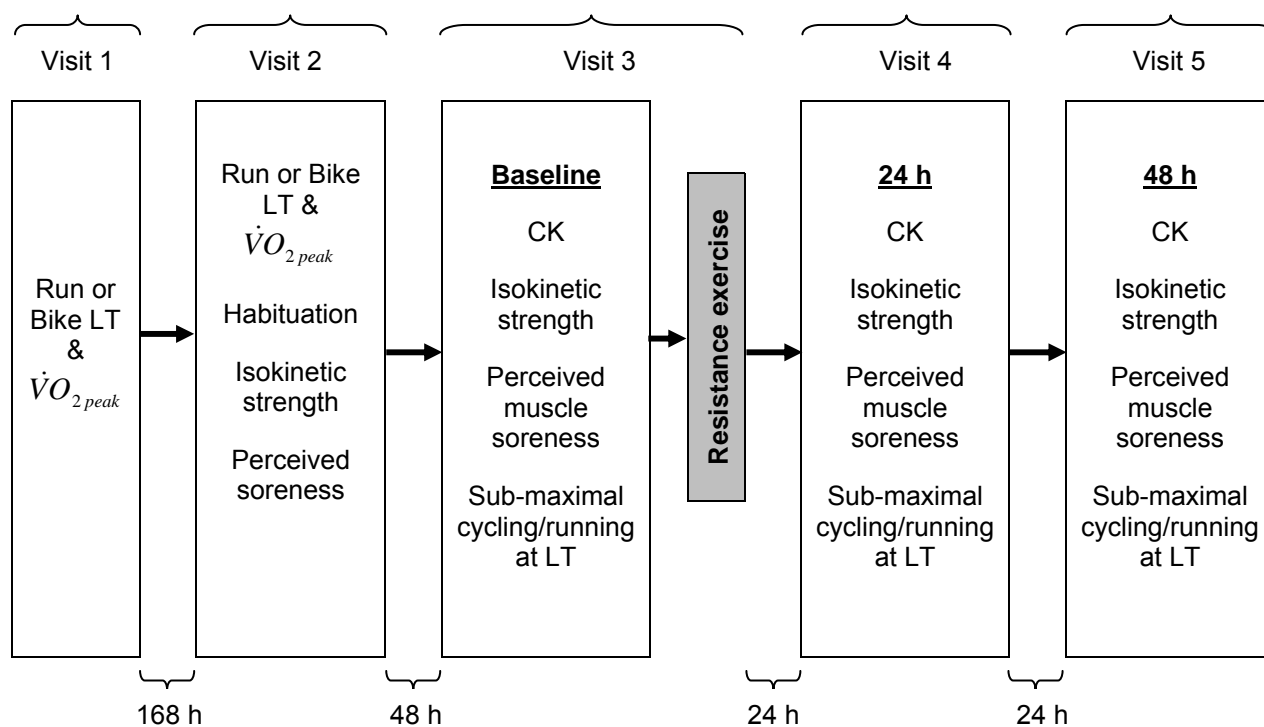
Visit 1

Run or Bike LT & $\dot{V}O_{2\,peak}$

Visit 2

Run or Bike LT & $\dot{V}O_{2\,peak}$

Habituation

Isokinetic strength

Perceived soreness

Visit 3

Baseline

CK

Isokinetic strength

Perceived muscle soreness

Sub-maximal cycling/running at LT

Resistance exercise

Visit 4

24 h

CK

Isokinetic strength

Perceived muscle soreness

Sub-maximal cycling/running at LT

Visit 5

48 h

CK

Isokinetic strength

Perceived muscle soreness

Sub-maximal cycling/running at LT

168 h

48 h

24 h

24 h